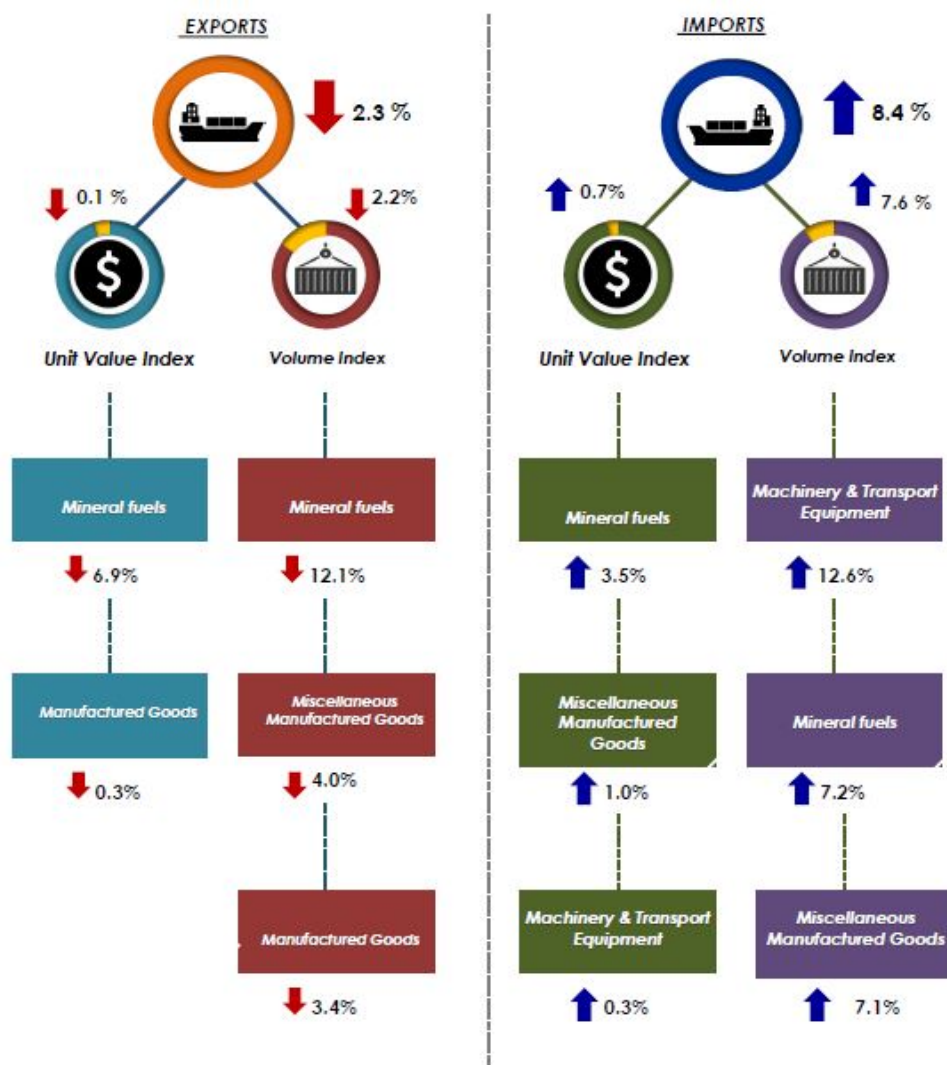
EXPORTS

2.3 %

0.1 %

2.2%

$

Unit Value Index

Volume Index

Mineral fuels

6.9%

Manufactured Goods

0.3%

Mineral fuels

12.1%

Miscellaneous Manufactured Goods

4.0%

Manufactured Goods

3.4%

IMPORTS

8.4 %

0.7%

7.6 %

$

Unit Value Index

Volume Index

Mineral fuels

3.5%

Miscellaneous Manufactured Goods

1.0%

Machinery & Transport Equipment

0.3%

Machinery & Transport Equipment

12.6%

Mineral fuels

7.2%

Miscellaneous Manufactured Goods

7.1%